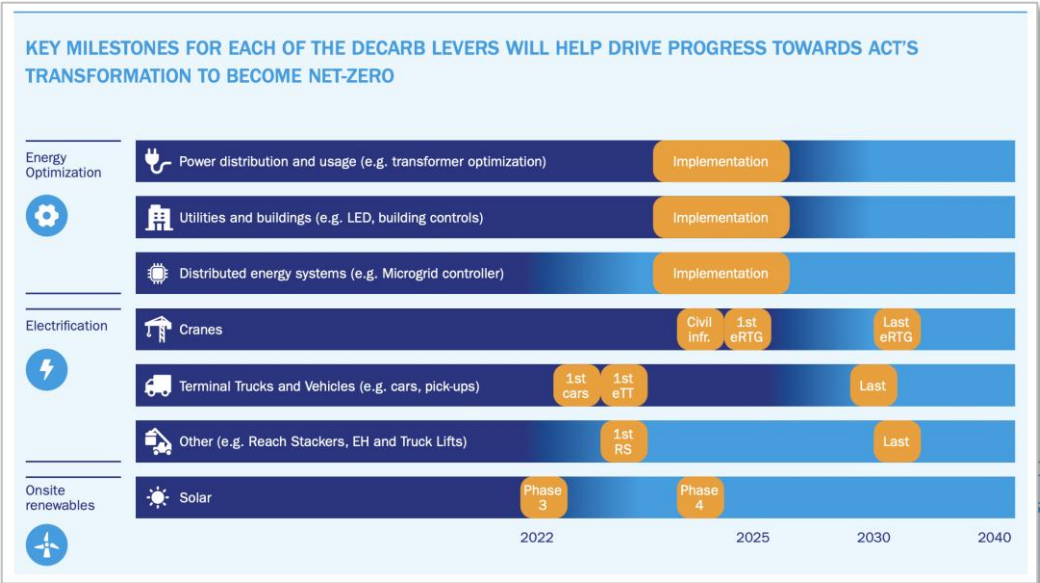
KEY MILESTONES FOR EACH OF THE DECARB LEVERS WILL HELP DRIVE PROGRESS TOWARDS ACT'S TRANSFORMATION TO BECOME NET-ZERO

Energy Optimization

Power distribution and usage (e.g. transformer optimization)
Implementation

Utilities and buildings (e.g. LED, building controls)
Implementation

Distributed energy systems (e.g. Microgrid controller)
Implementation

Electrification

Cranes
Civil infr.
1st eRTG
Last eRTG

Terminal Trucks and Vehicles (e.g. cars, pick-ups)
1st cars
1st eTT
Last

Other (e.g. Reach Stackers, EH and Truck Lifts)
1st RS
Last

Onsite renewables

Solar
Phase 3
Phase 4

2022
2025
2030
2040